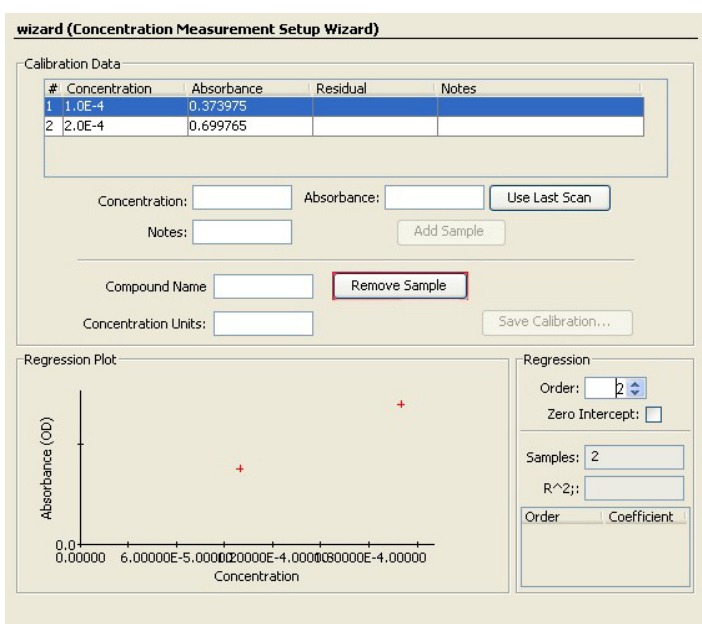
wizard (Concentration Measurement Setup Wizard)

Calibration Data

| # | Concentration | Absorbance | Residual | Notes |
|---|---|---|---|---|
| 1 | 1.0E-4 | 0.373975 | | |
| 2 | 2.0E-4 | 0.699765 | | |

Concentration: Absorbance: Use Last Scan

Notes: Add Sample

Compound Name Remove Sample

Concentration Units: Save Calibration...

Regression Plot

Absorbance (OD)

0.0
0.00000 6.00000E-5.00000120000E-4.00001080000E-4.00000
Concentration

Regression

Order: 2

Zero Intercept:

Samples: 2

R^2;:

| Order | Coefficient |
|---|---|